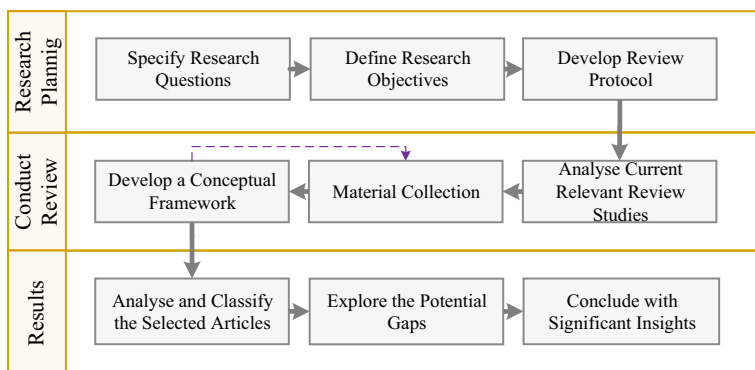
Research Plannig

Specify Research Questions

Define Research Objectives

Develop Review Protocol

Conduct Review

Develop a Conceptual Framework

Material Collection

Analyse Current Relevant Review Studies

Results

Analyse and Classify the Selected Articles

Explore the Potential Gaps

Conclude with Significant Insights